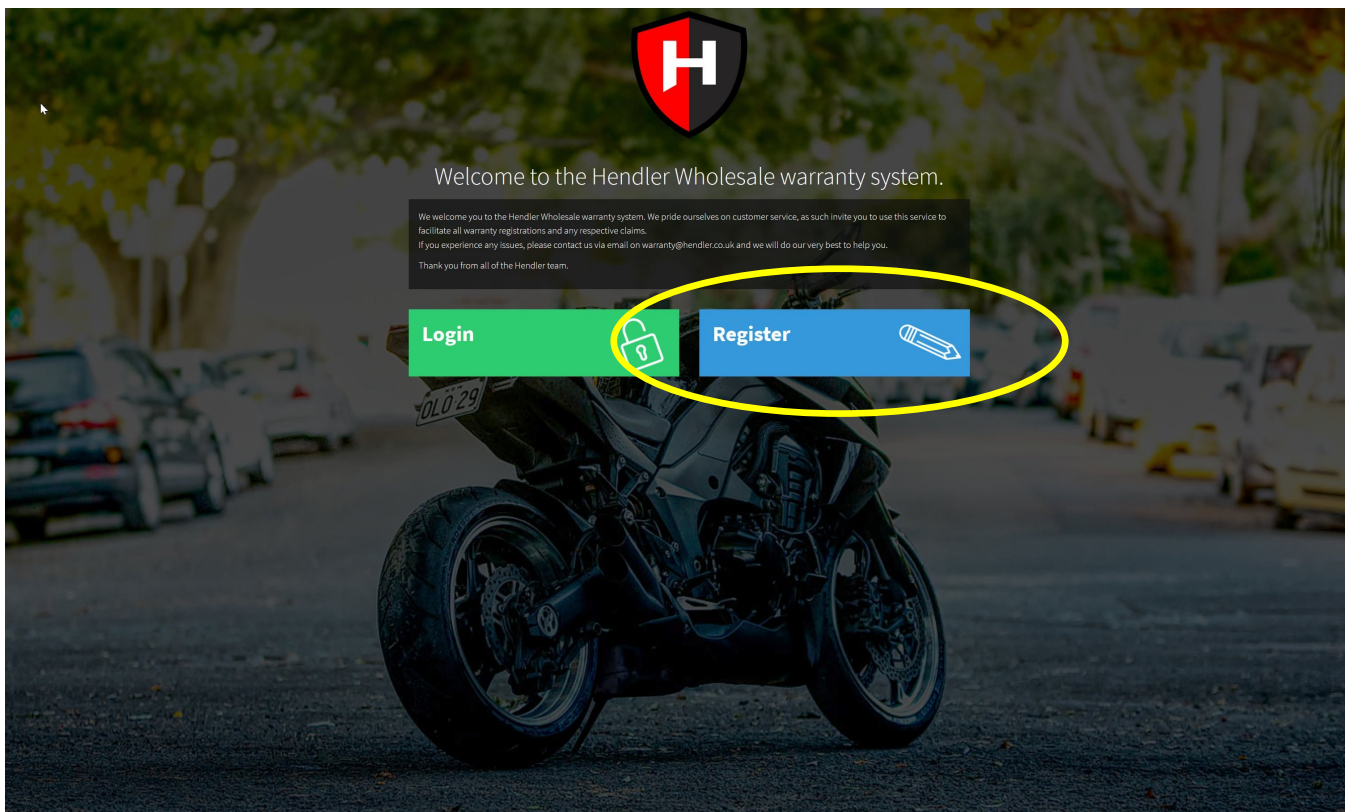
H

Welcome to the Hendler Wholesale warranty system.

We welcome you to the Hendler Wholesale warranty system. We pride ourselves on customer service, as such invite you to use this service to facilitate all warranty registrations and any respective claims.
If you experience any issues, please contact us via email on warranty@hendler.co.uk and we will do our very best to help you.

Thank you from all of the Hendler team.

Login

Register

OLO 29